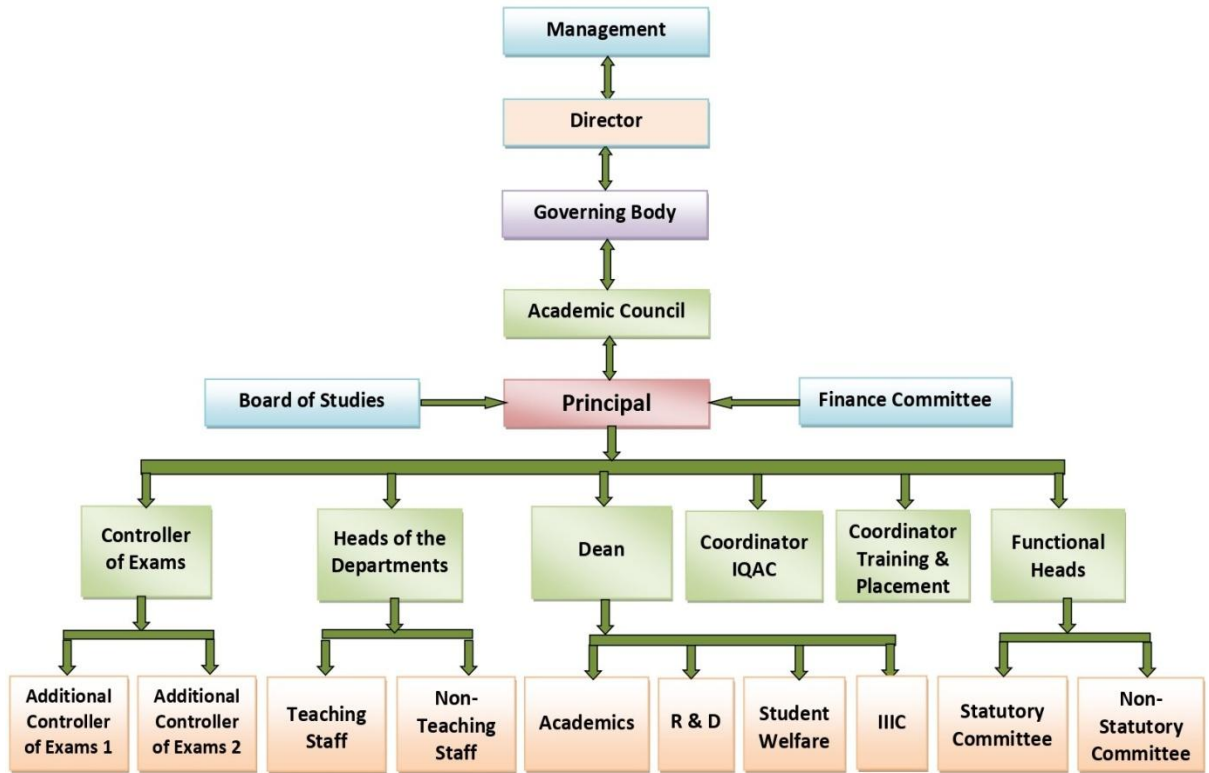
Management

Director

Governing Body

Academic Council

Board of Studies

Principal

Finance Committee

Controller of Exams

Heads of the Departments

Dean

Coordinator IQAC

Coordinator Training & Placement

Functional Heads

Additional Controller of Exams 1

Additional Controller of Exams 2

Teaching Staff

Non-Teaching Staff

Academics

R & D

Student Welfare

IIIC

Statutory Committee

Non-Statutory Committee